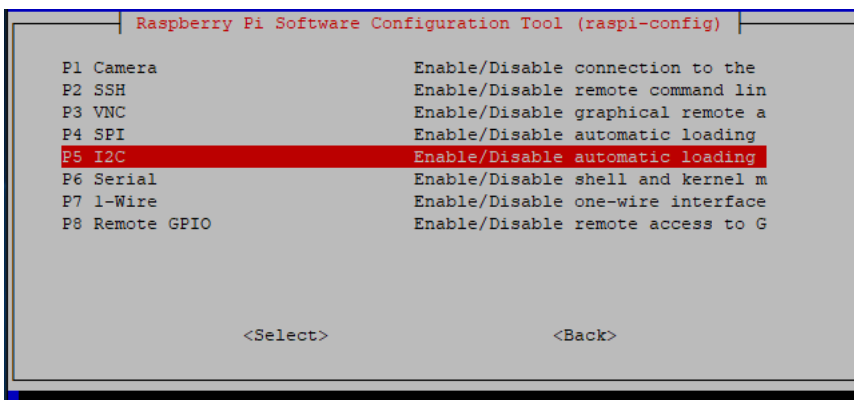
Raspberry Pi Software Configuration Tool (raspi-config)

| | |
|---|---|
| P1 Camera | Enable/Disable connection to the |
| P2 SSH | Enable/Disable remote command lin |
| P3 VNC | Enable/Disable graphical remote a |
| P4 SPI | Enable/Disable automatic loading |
| P5 I2C | Enable/Disable automatic loading |
| P6 Serial | Enable/Disable shell and kernel m |
| P7 1-Wire | Enable/Disable one-wire interface |
| P8 Remote GPIO | Enable/Disable remote access to G |

<Select> <Back>